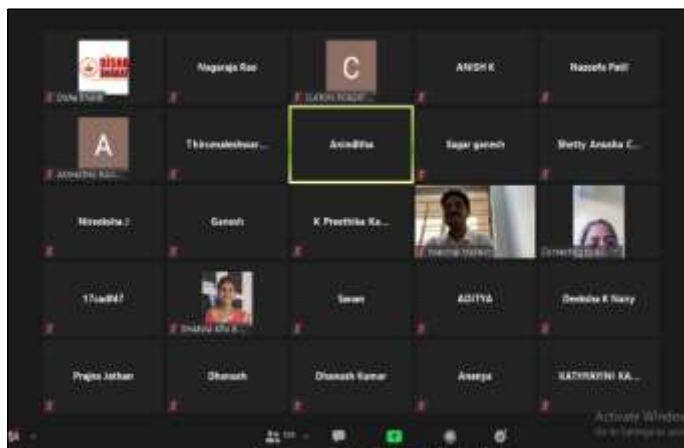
Disha Bharti

Nagaraja Rao

C
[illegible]

ANISH K

Nazeefa Patil

A
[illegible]

Thirumaleshwar...

Aninditha

Sagar ganesh

Shetty Anusha C...

Niveditha J

Ganesh

K Preethika Ka...

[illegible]

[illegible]

17cad047

Shabna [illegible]

Swan

ADITYA

Deeksha K Naiy

Prajna Jathan

Dhanush

Dhanush Kumar

Ananya

KATHYAYINI KA...

Activate Windows
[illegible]